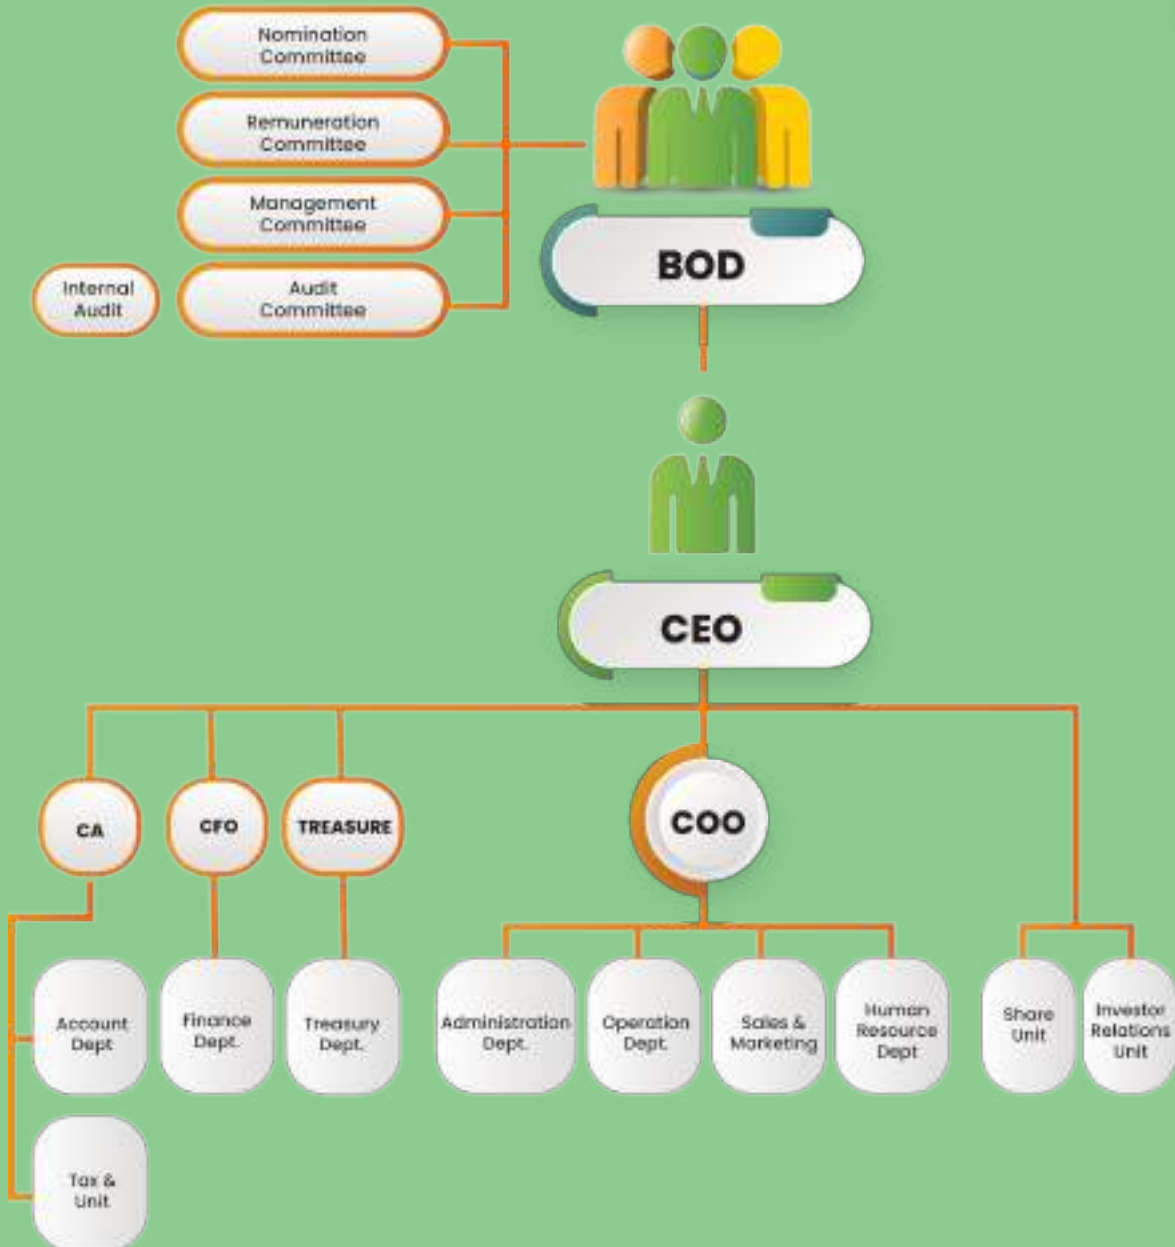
Nomination Committee

Remuneration Committee

Management Committee

Internal Audit

Audit Committee

BOD

CEO

CA

CFO

TREASURE

COO

Account Dept

Finance Dept.

Treasury Dept.

Administration Dept.

Operation Dept.

Sales & Marketing

Human Resource Dept

Share Unit

Investor Relations Unit

Tax & Unit